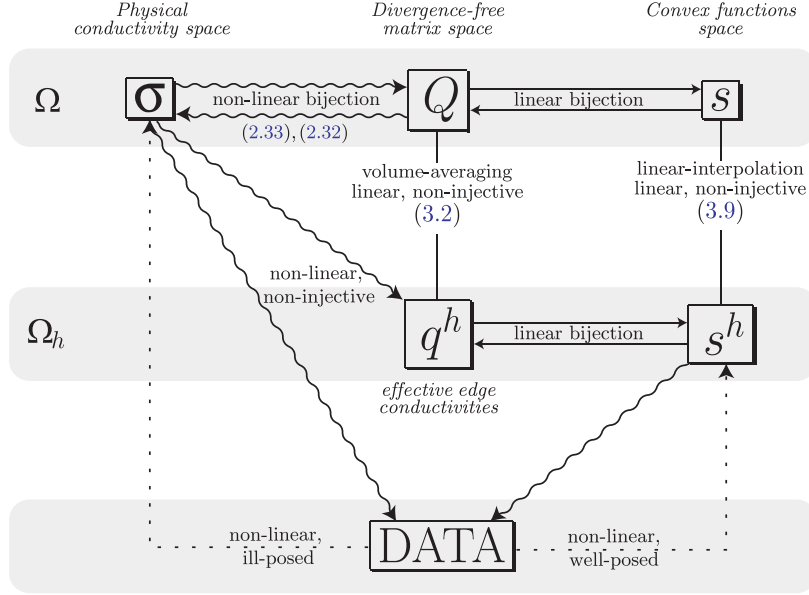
Physical conductivity space

Divergence-free matrix space

Convex functions space

$\Omega$

$\boldsymbol{\sigma}$

non-linear bijection

(2.33), (2.32)

$Q$

linear bijection

$s$

volume-averaging linear, non-injective (3.2)

linear-interpolation linear, non-injective (3.9)

non-linear, non-injective

$\Omega_h$

$q^h$

linear bijection

$s^h$

effective edge conductivities

non-linear, ill-posed

DATA

non-linear, well-posed